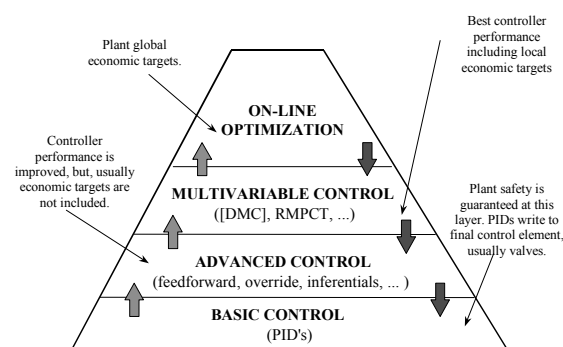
Plant global economic targets.

Best controller performance including local economic targets

ON-LINE OPTIMIZATION

Controller performance is improved, but, usually economic targets are not included.

MULTIVARIABLE CONTROL
([DMC], RMPCT, ...)

Plant safety is guaranteed at this layer. PIDs write to final control element, usually valves.

ADVANCED CONTROL
(feedforward, override, inferentials, ... )

BASIC CONTROL
(PID's)